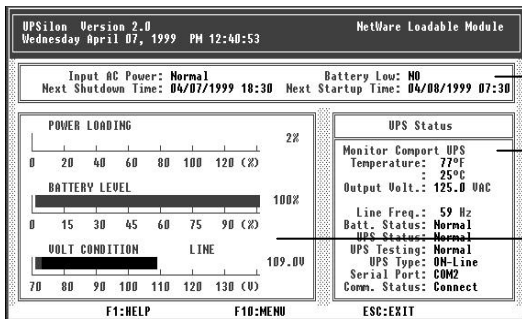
UPSilon Version 2.0
Wednesday April 07, 1999 PM 12:40:53

NetWare Loadable Module

Input AC Power: Normal
Next Shutdown Time: 04/07/1999 18:30

Battery Low: NO
Next Startup Time: 04/08/1999 07:30

POWER LOADING

2%

0 20 40 60 80 100 120 (%)

BATTERY LEVEL

100%

0 15 30 45 60 75 90 (%)

VOLT CONDITION LINE

109.0V

70 80 90 100 110 120 130 (V)

UPS Status

Monitor Comport UPS
Temperature: 77°F
: 25°C
Output Volt.: 125.0 VAC

Line Freq.: 59 Hz
Batt. Status: Normal
UPS Status: Normal
UPS Testing: Normal
UPS Type: ON-Line
Serial Port: COM2
Comm. Status: Connect

F1:HELP F10:MENU ESC:EXIT